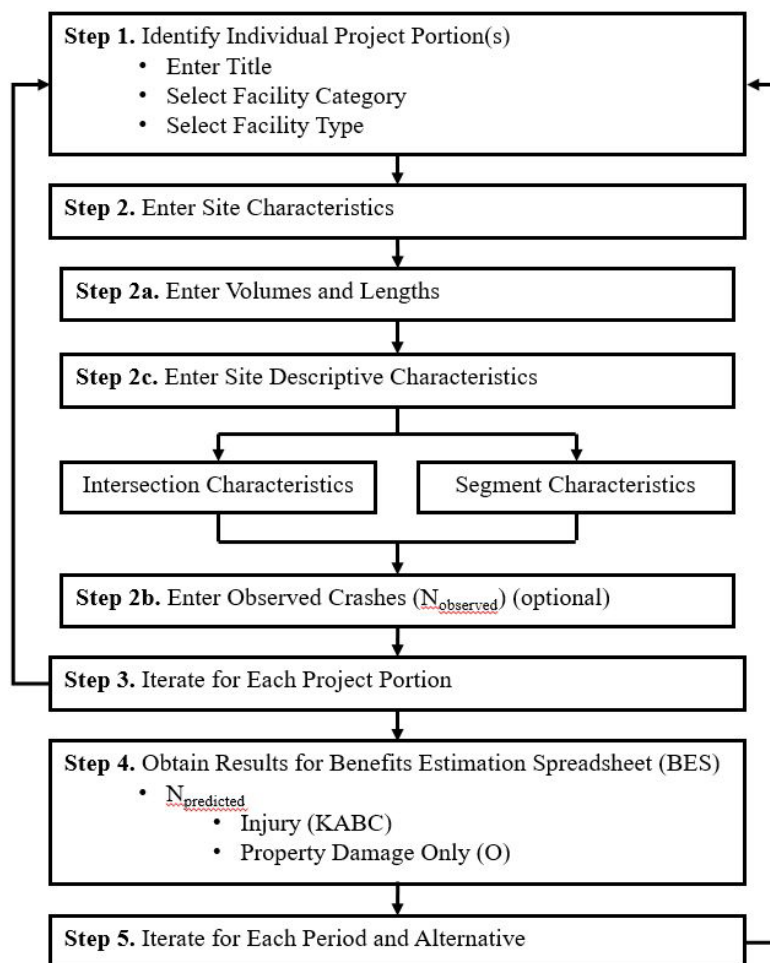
**Step 1.** Identify Individual Project Portion(s)
- Enter Title
- Select Facility Category
- Select Facility Type

**Step 2.** Enter Site Characteristics

**Step 2a.** Enter Volumes and Lengths

**Step 2c.** Enter Site Descriptive Characteristics

Intersection Characteristics

Segment Characteristics

**Step 2b.** Enter Observed Crashes ($N_{observed}$) (optional)

**Step 3.** Iterate for Each Project Portion

**Step 4.** Obtain Results for Benefits Estimation Spreadsheet (BES)
- $N_{predicted}$
  - Injury (KABC)
  - Property Damage Only (O)

**Step 5.** Iterate for Each Period and Alternative